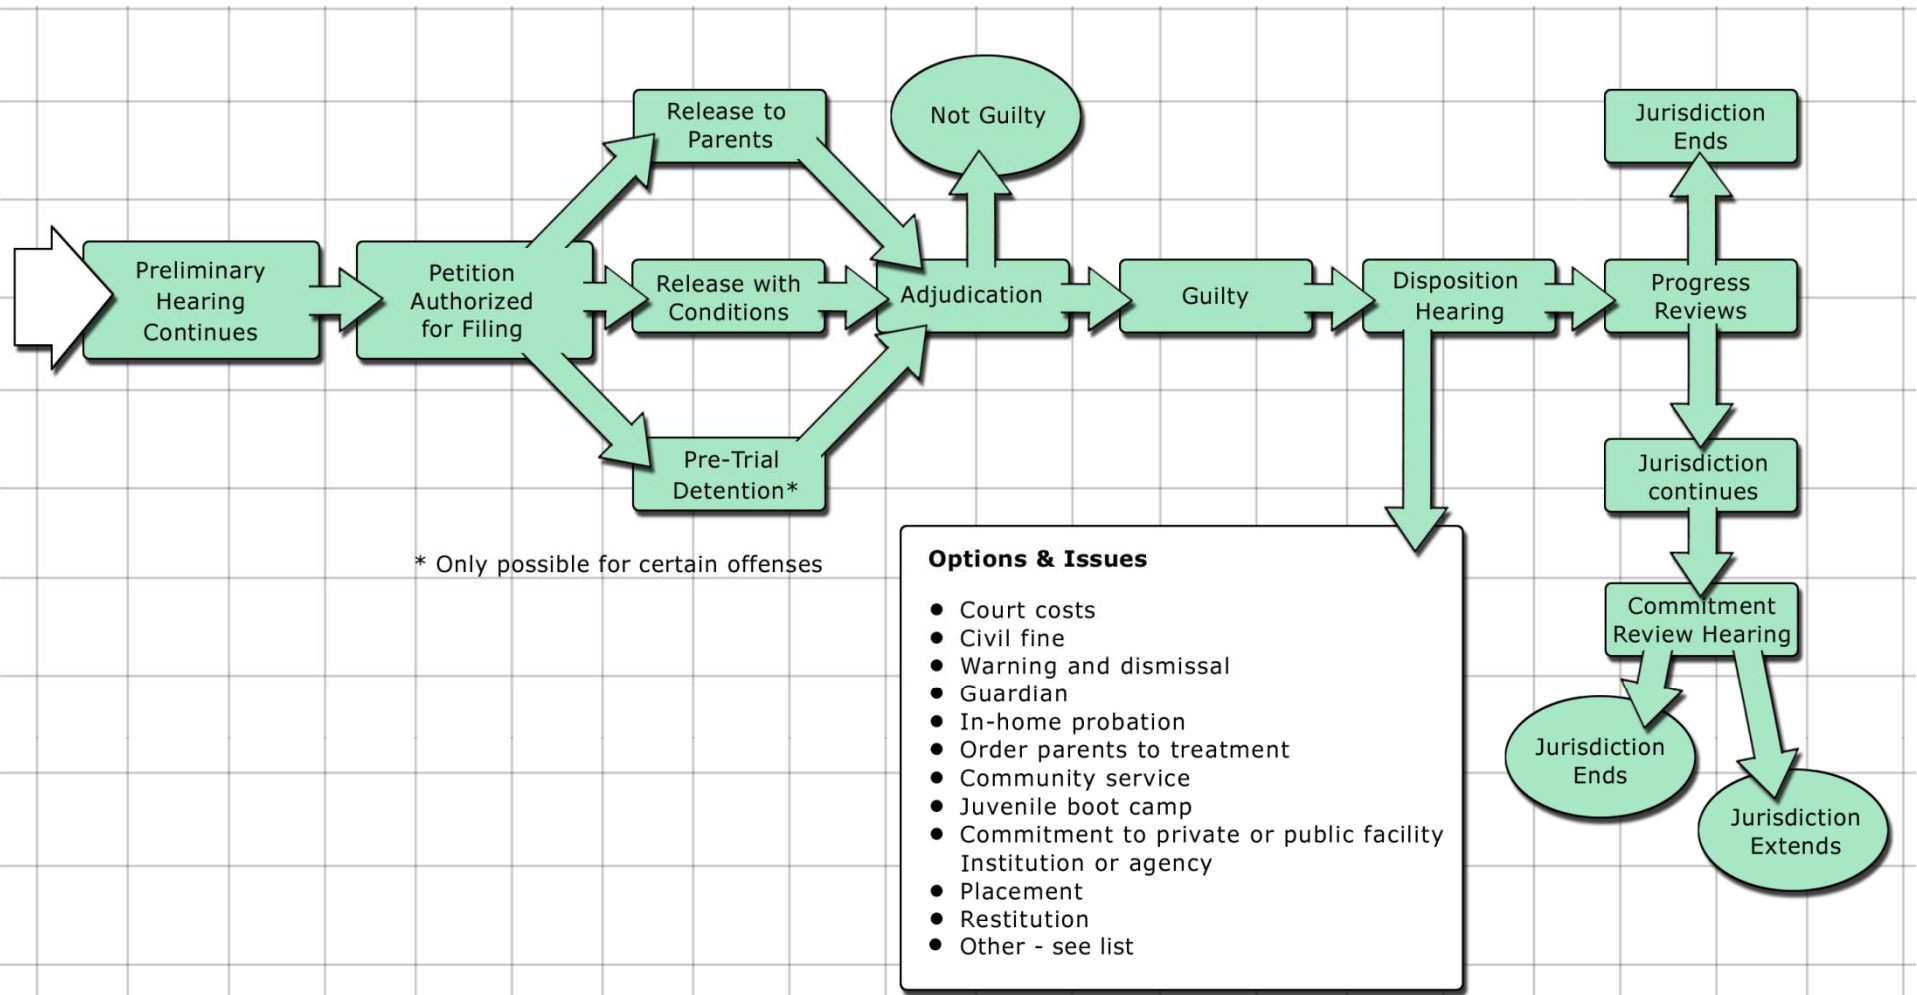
Preliminary Hearing Continues

Petition Authorized for Filing

Release to Parents

Release with Conditions

Pre-Trial Detention*

* Only possible for certain offenses

Not Guilty

Adjudication

Guilty

Disposition Hearing

Jurisdiction Ends

Progress Reviews

Jurisdiction continues

Commitment Review Hearing

Jurisdiction Ends

Jurisdiction Extends

**Options & Issues**

- Court costs
- Civil fine
- Warning and dismissal
- Guardian
- In-home probation
- Order parents to treatment
- Community service
- Juvenile boot camp
- Commitment to private or public facility Institution or agency
- Placement
- Restitution
- Other - see list